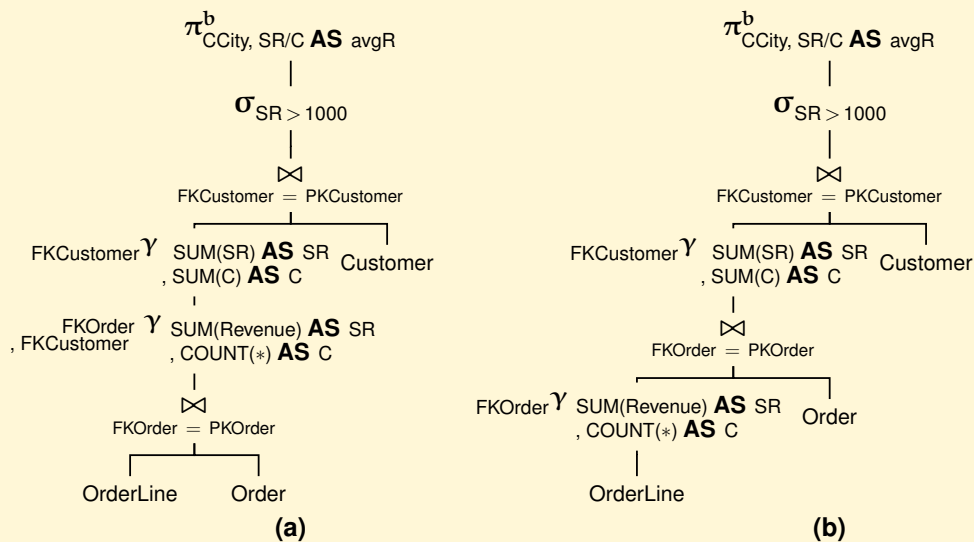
$\pi^{b}_{\text{CCity, SR/C } \textbf{AS} \text{ avgR}}$

$\sigma_{\text{SR} > 1000}$

$\bowtie_{\text{FKCustomer} = \text{PKCustomer}}$

$_{\text{FKCustomer}}\gamma_{\text{SUM(SR) } \textbf{AS} \text{ SR, SUM(C) } \textbf{AS} \text{ C}}$

Customer

$_{\text{FKOrder, FKCustomer}}\gamma_{\text{SUM(Revenue) } \textbf{AS} \text{ SR, COUNT}(*) \textbf{ AS} \text{ C}}$

$\bowtie_{\text{FKOrder} = \text{PKOrder}}$

OrderLine

Order

(a)

$\pi^{b}_{\text{CCity, SR/C } \textbf{AS} \text{ avgR}}$

$\sigma_{\text{SR} > 1000}$

$\bowtie_{\text{FKCustomer} = \text{PKCustomer}}$

$_{\text{FKCustomer}}\gamma_{\text{SUM(SR) } \textbf{AS} \text{ SR, SUM(C) } \textbf{AS} \text{ C}}$

Customer

$\bowtie_{\text{FKOrder} = \text{PKOrder}}$

$_{\text{FKOrder}}\gamma_{\text{SUM(Revenue) } \textbf{AS} \text{ SR, COUNT}(*) \textbf{ AS} \text{ C}}$

Order

OrderLine

(b)